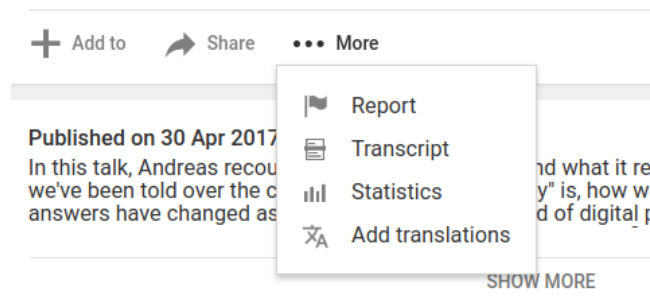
Add to Share ••• More

Report
Transcript
Statistics
Add translations

Published on 30 Apr 2017
In this talk, Andreas recou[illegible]nd what it re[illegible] we've been told over the c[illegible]y" is, how w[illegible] answers have changed as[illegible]d of digital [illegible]

SHOW MORE